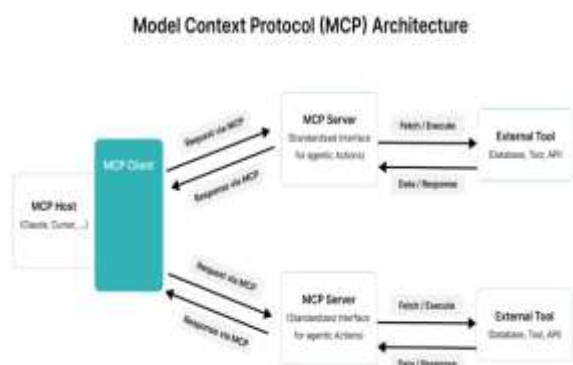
Model Context Protocol (MCP) Architecture

MCP Host
(Claude, Cursor, ...)

MCP Client

Request via MCP

Response via MCP

MCP Server
Standardized Interface for agentic Actions

Fetch / Execute

Data / Response

External Tool
Database, Tool, API

Request via MCP

Response via MCP

MCP Server
Standardized Interface for agentic Actions

Fetch / Execute

Data / Response

External Tool
Database, Tool, API